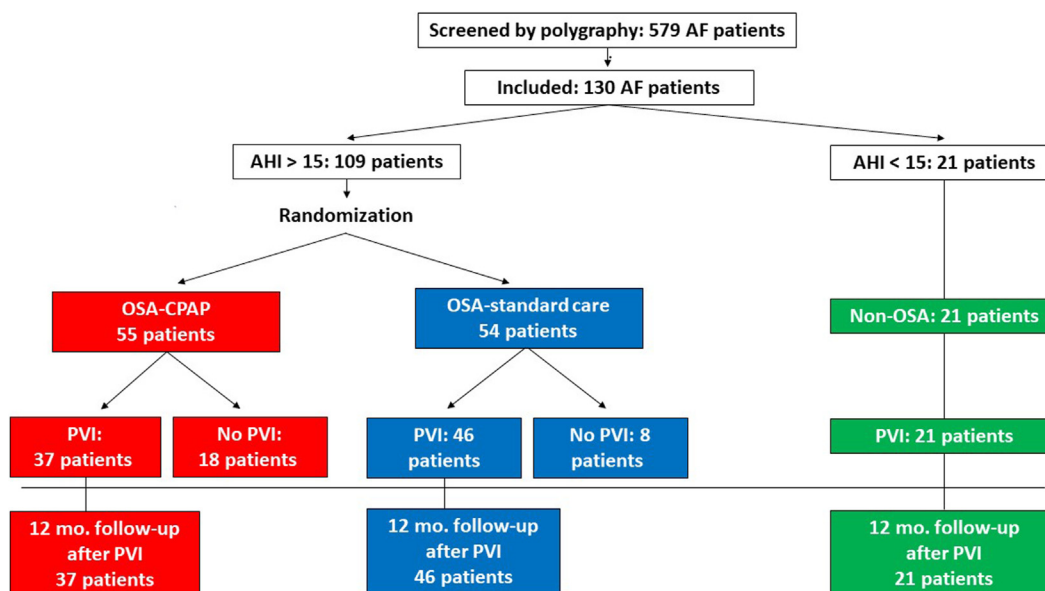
Screened by polygraphy: 579 AF patients

Included: 130 AF patients

AHI > 15: 109 patients

AHI < 15: 21 patients

Randomization

OSA-CPAP
55 patients

OSA-standard care
54 patients

Non-OSA: 21 patients

PVI:
37 patients

No PVI:
18 patients

PVI: 46
patients

No PVI: 8
patients

PVI: 21 patients

12 mo. follow-up
after PVI
37 patients

12 mo. follow-up
after PVI
46 patients

12 mo. follow-up
after PVI
21 patients